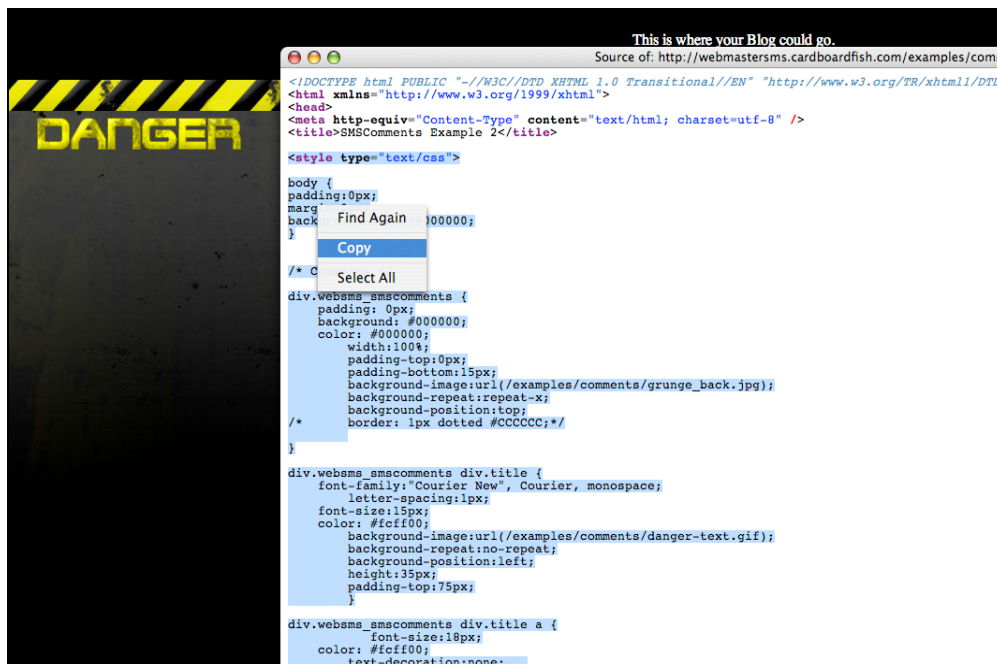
This is where your Blog could go.

DANGER

Source of: http://webmastersms.cardboardfish.com/examples/com

<!DOCTYPE html PUBLIC "-//W3C//DTD XHTML 1.0 Transitional//EN" "http://www.w3.org/TR/xhtml1/DTD
<html xmlns="http://www.w3.org/1999/xhtml">
<head>
<meta http-equiv="Content-Type" content="text/html; charset=utf-8" />
<title>SMSComments Example 2</title>

<style type="text/css">

body {
padding:0px;
marg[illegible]
back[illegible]000000;
}

Find Again
Copy
Select All

/* C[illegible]

div.websms_smscomments {
padding: 0px;
background: #000000;
color: #000000;
width:100%;
padding-top:0px;
padding-bottom:15px;
background-image:url(/examples/comments/grunge_back.jpg);
background-repeat:repeat-x;
background-position:top;
/* border: 1px dotted #CCCCCC;*/
}

div.websms_smscomments div.title {
font-family:"Courier New", Courier, monospace;
letter-spacing:1px;
font-size:15px;
color: #fcff00;
background-image:url(/examples/comments/danger-text.gif);
background-repeat:no-repeat;
background-position:left;
height:35px;
padding-top:75px;
}

div.websms_smscomments div.title a {
font-size:18px;
color: #fcff00;
text-decoration:none;